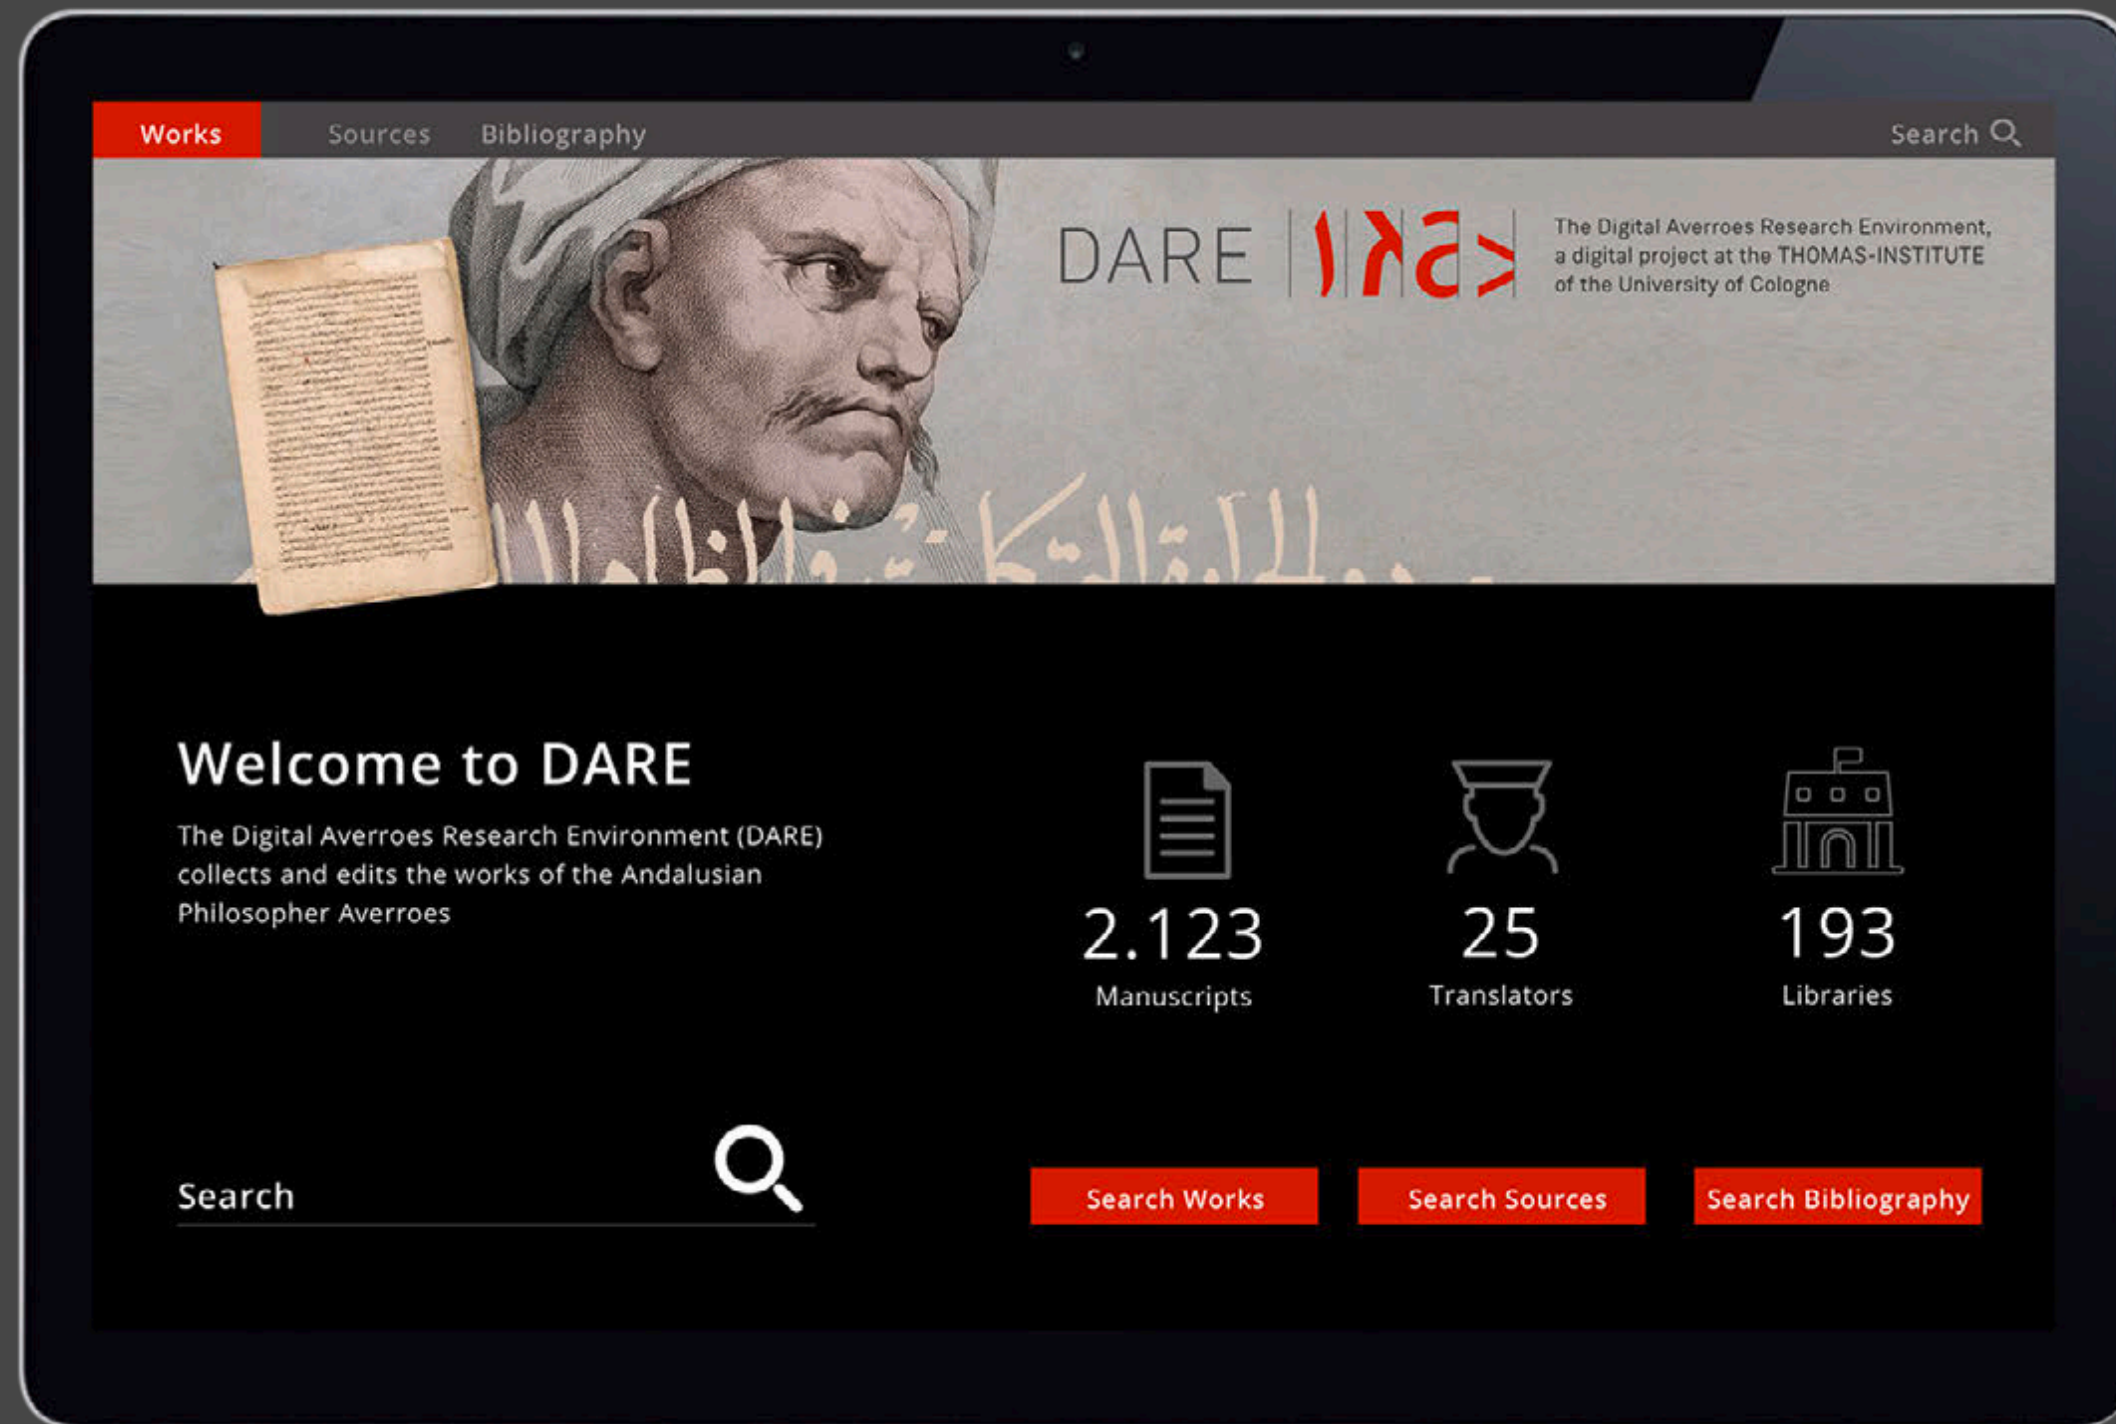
Works Sources Bibliography Search

DARE

The Digital Averroes Research Environment, a digital project at the THOMAS-INSTITUTE of the University of Cologne

Welcome to DARE

The Digital Averroes Research Environment (DARE) collects and edits the works of the Andalusian Philosopher Averroes

2.123
Manuscripts

25
Translators

193
Libraries

Search

Search Works Search Sources Search Bibliography